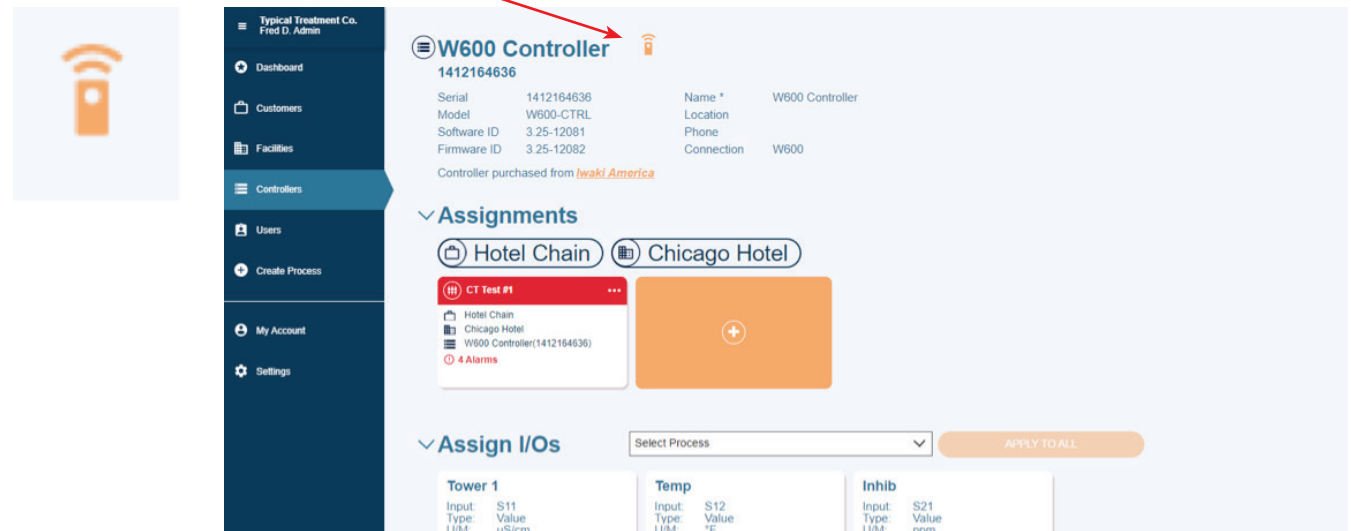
Typical Treatment Co.
Fred D. Admin

Dashboard

Customers

Facilities

Controllers

Users

Create Process

My Account

Settings

W600 Controller
1412164636

| Serial | 1412164636 | Name * | W600 Controller |
|---|---|---|---|
| Model | W600-CTRL | Location | |
| Software ID | 3.25-12081 | Phone | |
| Firmware ID | 3.25-12082 | Connection | W600 |

Controller purchased from Iwaki America

Assignments

Hotel Chain
Chicago Hotel

CT Test #1
Hotel Chain
Chicago Hotel
W600 Controller(1412164636)
4 Alarms

Assign I/Os

Select Process

APPLY TO ALL

Tower 1
Input: S11
Type: Value
U/M: µS/cm

Temp
Input: S12
Type: Value
U/M: °F

Inhib
Input: S21
Type: Value
U/M: ppm